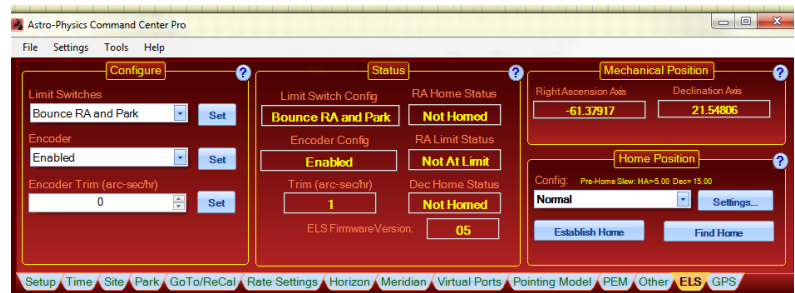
Astro-Physics Command Center Pro

File Settings Tools Help

Configure

Limit Switches
Bounce RA and Park
Set

Encoder
Enabled
Set

Encoder Trim (arc-sec/hr)
0
Set

Status

Limit Switch Config
Bounce RA and Park

RA Home Status
Not Homed

Encoder Config
Enabled

RA Limit Status
Not At Limit

Trim (arc-sec/hr)
1

Dec Home Status
Not Homed

ELS FirmwareVersion:
05

Mechanical Position

Right Ascension Axis
-61.37917

Declination Axis
21.54806

Home Position

Config: Pre-Home Slew: HA=5.00 Dec=15.00
Normal
Settings...

Establish Home
Find Home

Setup | Time | Site | Park | GoTo/ReCal | Rate Settings | Horizon | Meridian | Virtual Ports | Pointing Model | PEM | Other | ELS | GPS